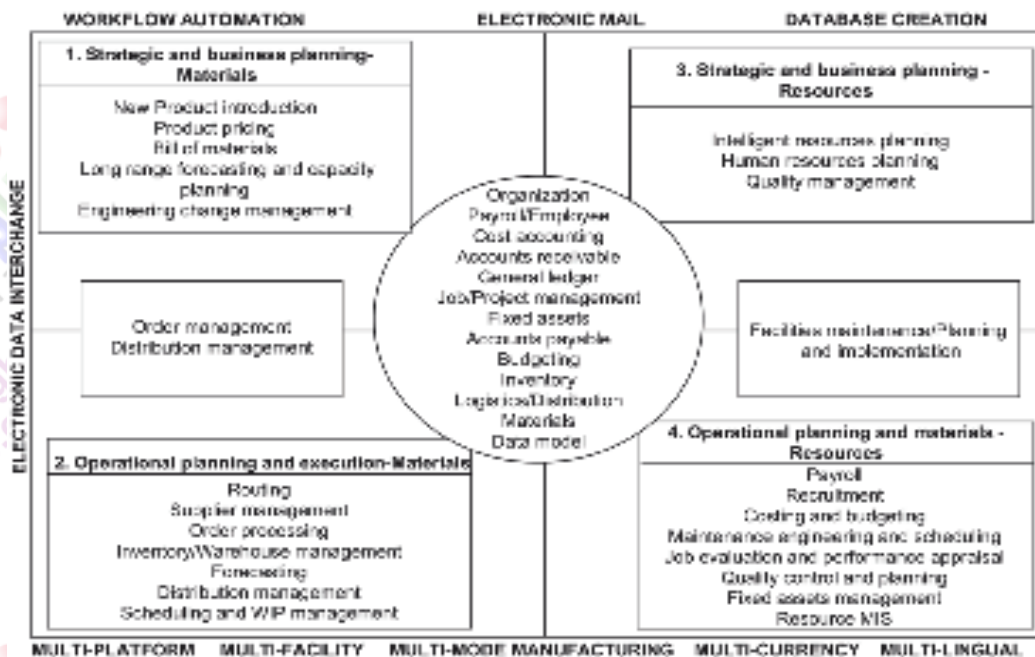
WORKFLOW AUTOMATION    ELECTRONIC MAIL    DATABASE CREATION

ELECTRONIC DATA INTERCHANGE

1. Strategic and business planning-Materials

New Product introduction
Product pricing
Bill of materials
Long range forecasting and capacity planning
Engineering change management

3. Strategic and business planning - Resources

Intelligent resources planning
Human resources planning
Quality management

Organization
Payroll/Employee
Cost accounting
Accounts receivable
General ledger
Job/Project management
Fixed assets
Accounts payable
Budgeting
Inventory
Logistics/Distribution
Materials
Data model

Order management
Distribution management

Facilities maintenance/Planning and implementation

2. Operational planning and execution-Materials

Routing
Supplier management
Order processing
Inventory/Warehouse management
Forecasting
Distribution management
Scheduling and WIP management

4. Operational planning and materials - Resources

Payroll
Recruitment
Costing and budgeting
Maintenance engineering and scheduling
Job evaluation and performance appraisal
Quality control and planning
Fixed assets management
Resource MIS

MULTI-PLATFORM    MULTI-FACILITY    MULTI-MODE MANUFACTURING    MULTI-CURRENCY    MULTI-LINGUAL